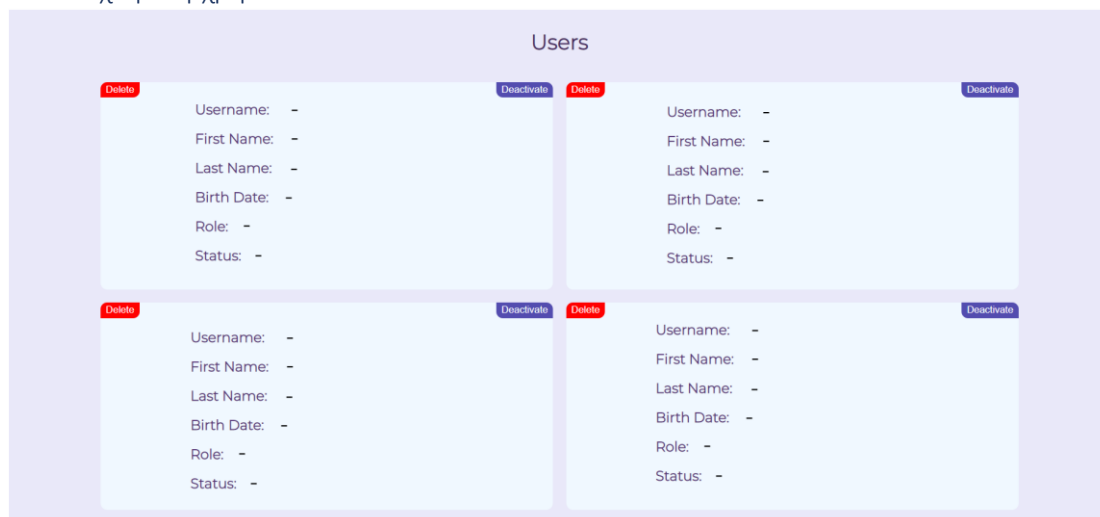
Users

Delete
Deactivate
Username: -
First Name: -
Last Name: -
Birth Date: -
Role: -
Status: -

Delete
Deactivate
Username: -
First Name: -
Last Name: -
Birth Date: -
Role: -
Status: -

Delete
Deactivate
Username: -
First Name: -
Last Name: -
Birth Date: -
Role: -
Status: -

Delete
Deactivate
Username: -
First Name: -
Last Name: -
Birth Date: -
Role: -
Status: -